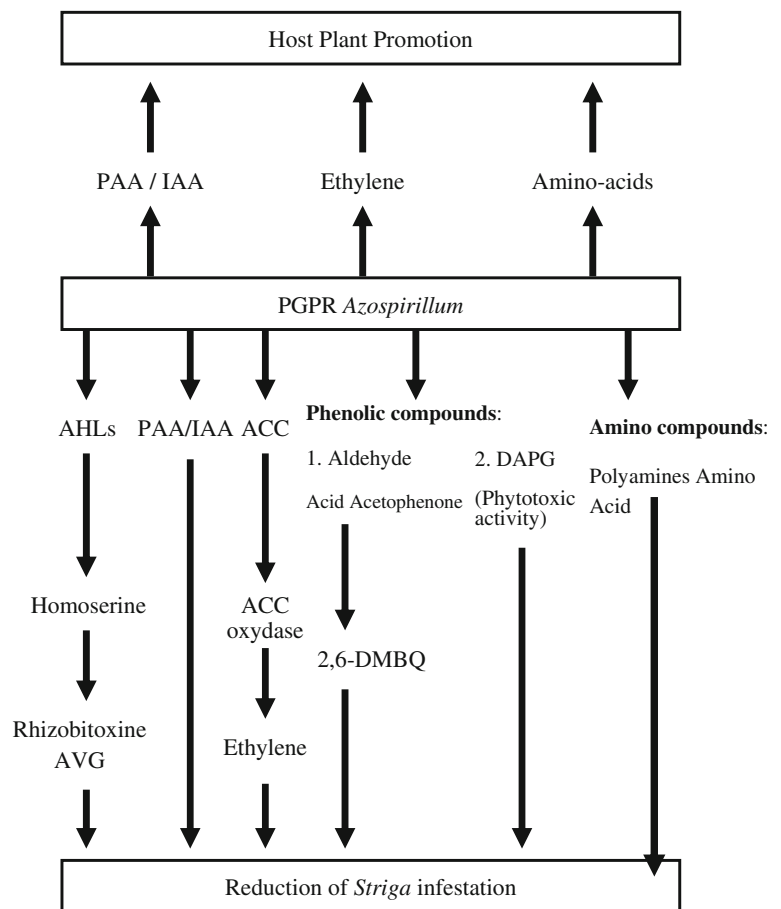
Host Plant Promotion

PAA / IAA

Ethylene

Amino-acids

PGPR *Azospirillum*

AHLs

PAA/IAA

ACC

**Phenolic compounds**:

1. Aldehyde

Acid Acetophenone

2. DAPG

(Phytotoxic activity)

**Amino compounds**:

Polyamines Amino Acid

Homoserine

ACC oxydase

2,6-DMBQ

Rhizobitoxine AVG

Ethylene

Reduction of *Striga* infestation